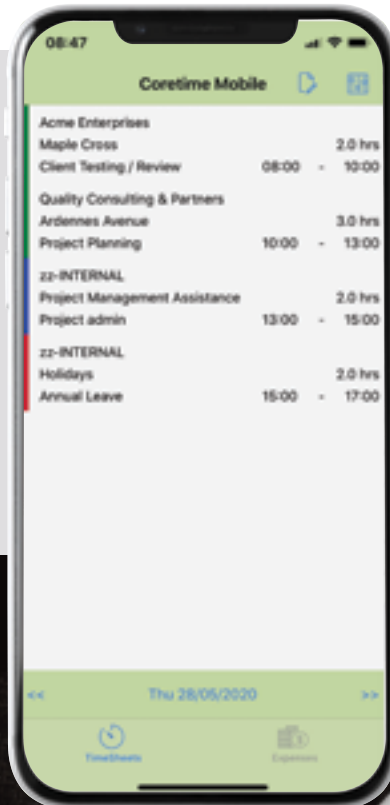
08:47

Coretime Mobile

Acme Enterprises
Maple Cross 2.0 hrs
Client Testing / Review 08:00 - 10:00

Quality Consulting & Partners
Ardennes Avenue 3.0 hrs
Project Planning 10:00 - 13:00

zz-INTERNAL
Project Management Assistance 2.0 hrs
Project admin 13:00 - 15:00

zz-INTERNAL
Holidays 2.0 hrs
Annual Leave 15:00 - 17:00

<< Thu 28/05/2020 >>

TimeSheets Expenses